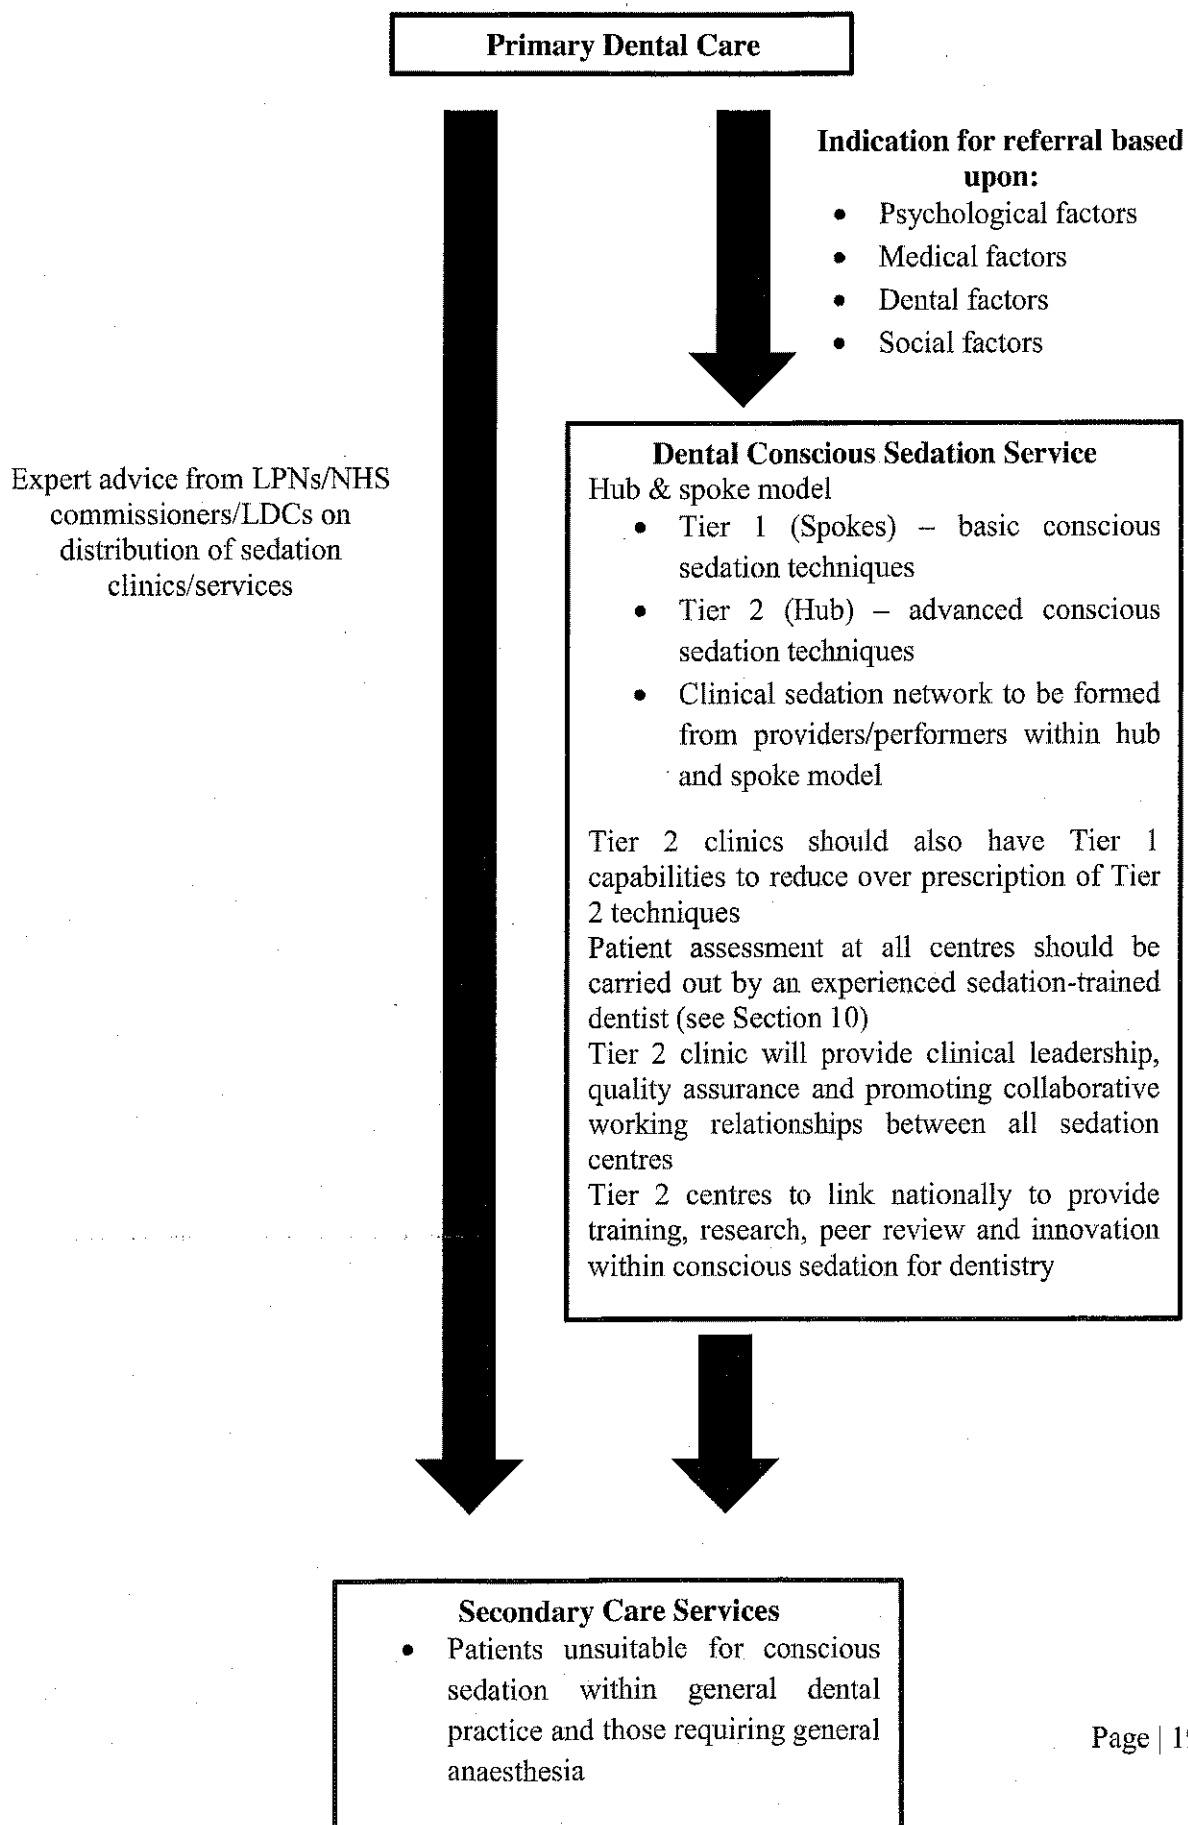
Primary Dental Care

Indication for referral based upon:

- Psychological factors
- Medical factors
- Dental factors
- Social factors

Expert advice from LPNs/NHS commissioners/LDCs on distribution of sedation clinics/services

Dental Conscious Sedation Service
Hub & spoke model

- Tier 1 (Spokes) – basic conscious sedation techniques
- Tier 2 (Hub) – advanced conscious sedation techniques
- Clinical sedation network to be formed from providers/performers within hub and spoke model

Tier 2 clinics should also have Tier 1 capabilities to reduce over prescription of Tier 2 techniques
Patient assessment at all centres should be carried out by an experienced sedation-trained dentist (see Section 10)
Tier 2 clinic will provide clinical leadership, quality assurance and promoting collaborative working relationships between all sedation centres
Tier 2 centres to link nationally to provide training, research, peer review and innovation within conscious sedation for dentistry

Secondary Care Services

- Patients unsuitable for conscious sedation within general dental practice and those requiring general anaesthesia

Page | 1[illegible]